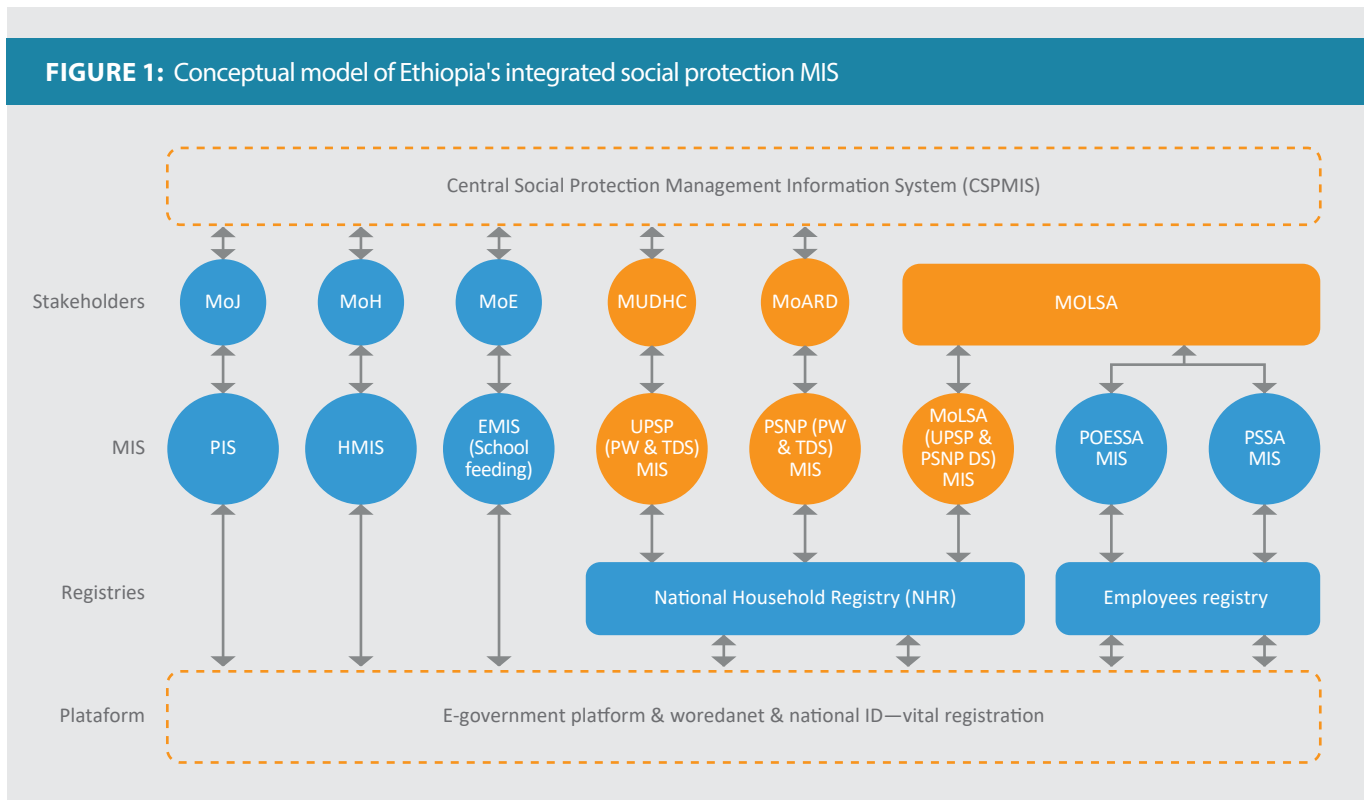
FIGURE 1: Conceptual model of Ethiopia's integrated social protection MIS

Central Social Protection Management Information System (CSPMIS)

Stakeholders

MoJ

MoH

MoE

MUDHC

MoARD

MOLSA

MIS

PIS

HMIS

EMIS (School feeding)

UPSP (PW & TDS) MIS

PSNP (PW & TDS) MIS

MoLSA (UPSP & PSNP DS) MIS

POESSA MIS

PSSA MIS

Registries

National Household Registry (NHR)

Employees registry

Plataform

E-government platform & woredanet & national ID—vital registration